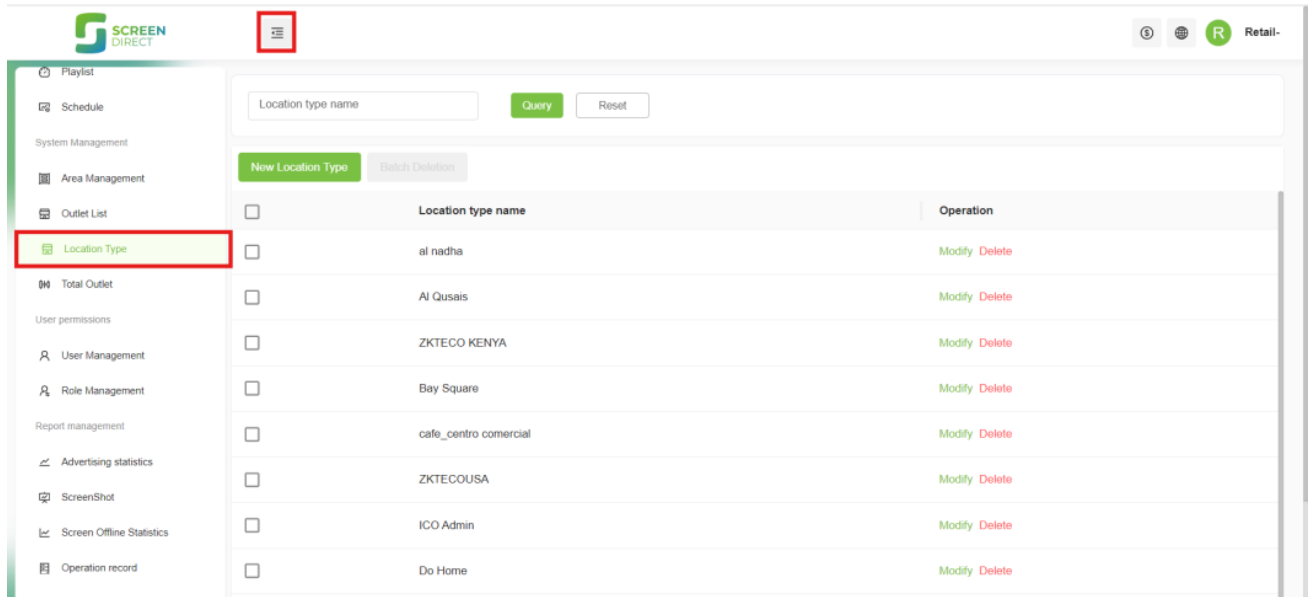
SCREEN DIRECT

R Retail-

Playlist
Schedule
System Management
Area Management
Outlet List
Location Type
Total Outlet
User permissions
User Management
Role Management
Report management
Advertising statistics
ScreenShot
Screen Offline Statistics
Operation record

Location type name
Query
Reset

New Location Type
Batch Deletion

| | Location type name | Operation |
|---|---|---|
| | al nadha | Modify Delete |
| | Al Qusais | Modify Delete |
| | ZKTECO KENYA | Modify Delete |
| | Bay Square | Modify Delete |
| | cafe_centro comercial | Modify Delete |
| | ZKTECOUSA | Modify Delete |
| | ICO Admin | Modify Delete |
| | Do Home | Modify Delete |